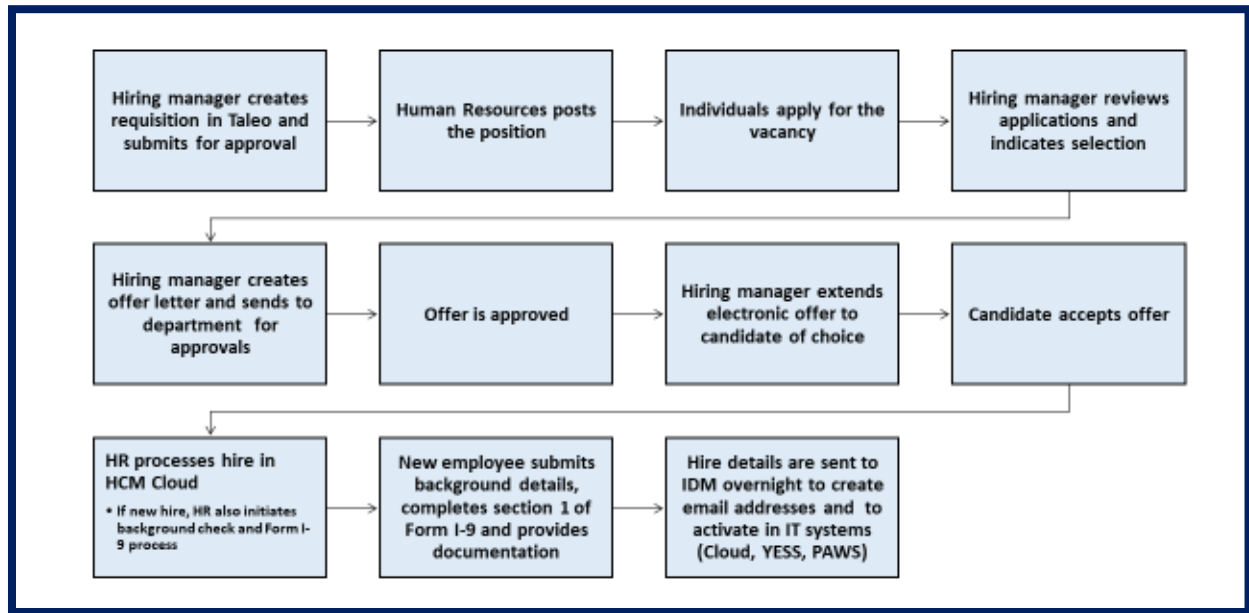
Hiring manager creates requisition in Taleo and submits for approval

Human Resources posts the position

Individuals apply for the vacancy

Hiring manager reviews applications and indicates selection

Hiring manager creates offer letter and sends to department for approvals

Offer is approved

Hiring manager extends electronic offer to candidate of choice

Candidate accepts offer

HR processes hire in HCM Cloud

• If new hire, HR also initiates background check and Form I-9 process

New employee submits background details, completes section 1 of Form I-9 and provides documentation

Hire details are sent to IDM overnight to create email addresses and to activate in IT systems (Cloud, YESS, PAWS)